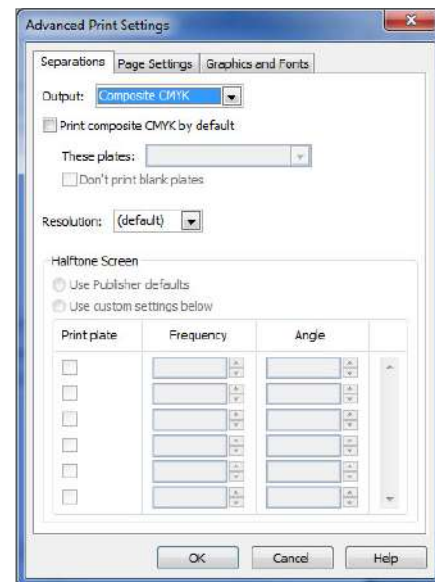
Advanced Print Settings

Separations | Page Settings | Graphics and Fonts

Output: Composite CMYK

Print composite CMYK by default

These plates:

Don't print blank plates

Resolution: (default)

Halftone Screen

Use Publisher defaults

Use custom settings below

| Print plate | Frequency | Angle |
|---|---|---|
| | | |
| | | |
| | | |
| | | |
| | | |
| | | |

OK | Cancel | Help